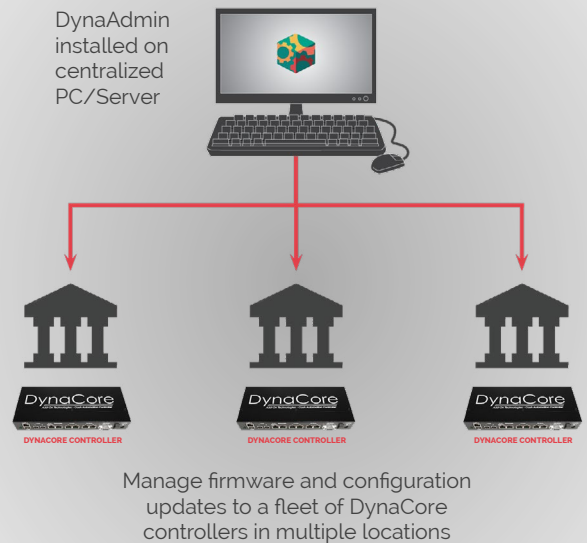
DynaAdmin installed on centralized PC/Server

DynaCore
DYNACORE CONTROLLER

DynaCore
DYNACORE CONTROLLER

DynaCore
DYNACORE CONTROLLER

Manage firmware and configuration updates to a fleet of DynaCore controllers in multiple locations